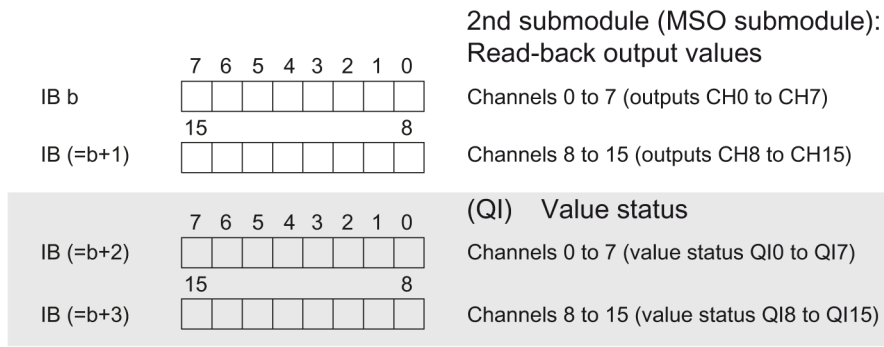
2nd submodule (MSO submodule): Read-back output values

7 6 5 4 3 2 1 0

IB b

Channels 0 to 7 (outputs CH0 to CH7)

15 8

IB (=b+1)

Channels 8 to 15 (outputs CH8 to CH15)

(QI) Value status

7 6 5 4 3 2 1 0

IB (=b+2)

Channels 0 to 7 (value status QI0 to QI7)

15 8

IB (=b+3)

Channels 8 to 15 (value status QI8 to QI15)